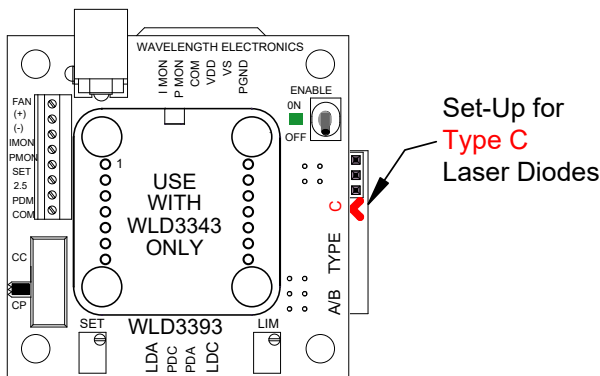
WAVELENGTH ELECTRONICS

I MON
P MON
COM
VDD
VS
PGND

ENABLE
0N
OFF

Set-Up for
Type C
Laser Diodes

FAN
(+)
(-)
IMON
PMON
SET
2.5
PDM
COM

1

USE
WITH
WLD3343
ONLY

C
TYPE
A/B

CC
CP

SET
WLD3393
LIM

LDA
PDC
PDA
LDC